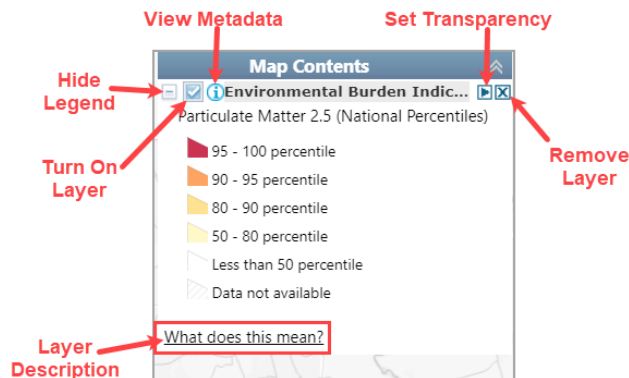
View Metadata

Set Transparency

Hide Legend

Map Contents

Environmental Burden Indic...

Particulate Matter 2.5 (National Percentiles)

Turn On Layer

95 - 100 percentile

90 - 95 percentile

80 - 90 percentile

50 - 80 percentile

Less than 50 percentile

Data not available

Remove Layer

Layer Description

What does this mean?